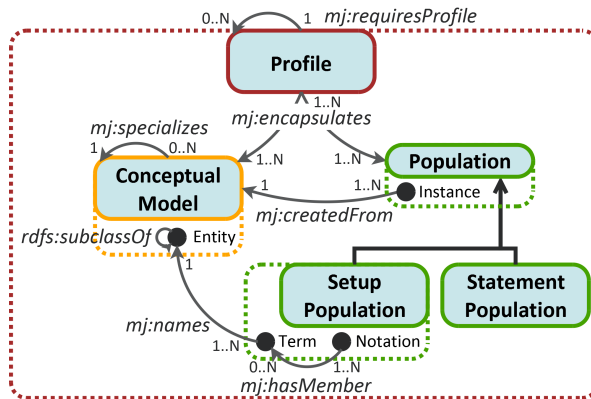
0..N
1
mj:requiresProfile

Profile

1..N
mj:encapsulates

mj:specializes
1
0..N
1..N
1..N

Population

Conceptual Model
1
1..N
Instance
mj:createdFrom

rdfs:subclassOf
Entity
1

Setup Population

Statement Population

mj:names
1..N
Term
Notation
0..N
1..N
mj:hasMember